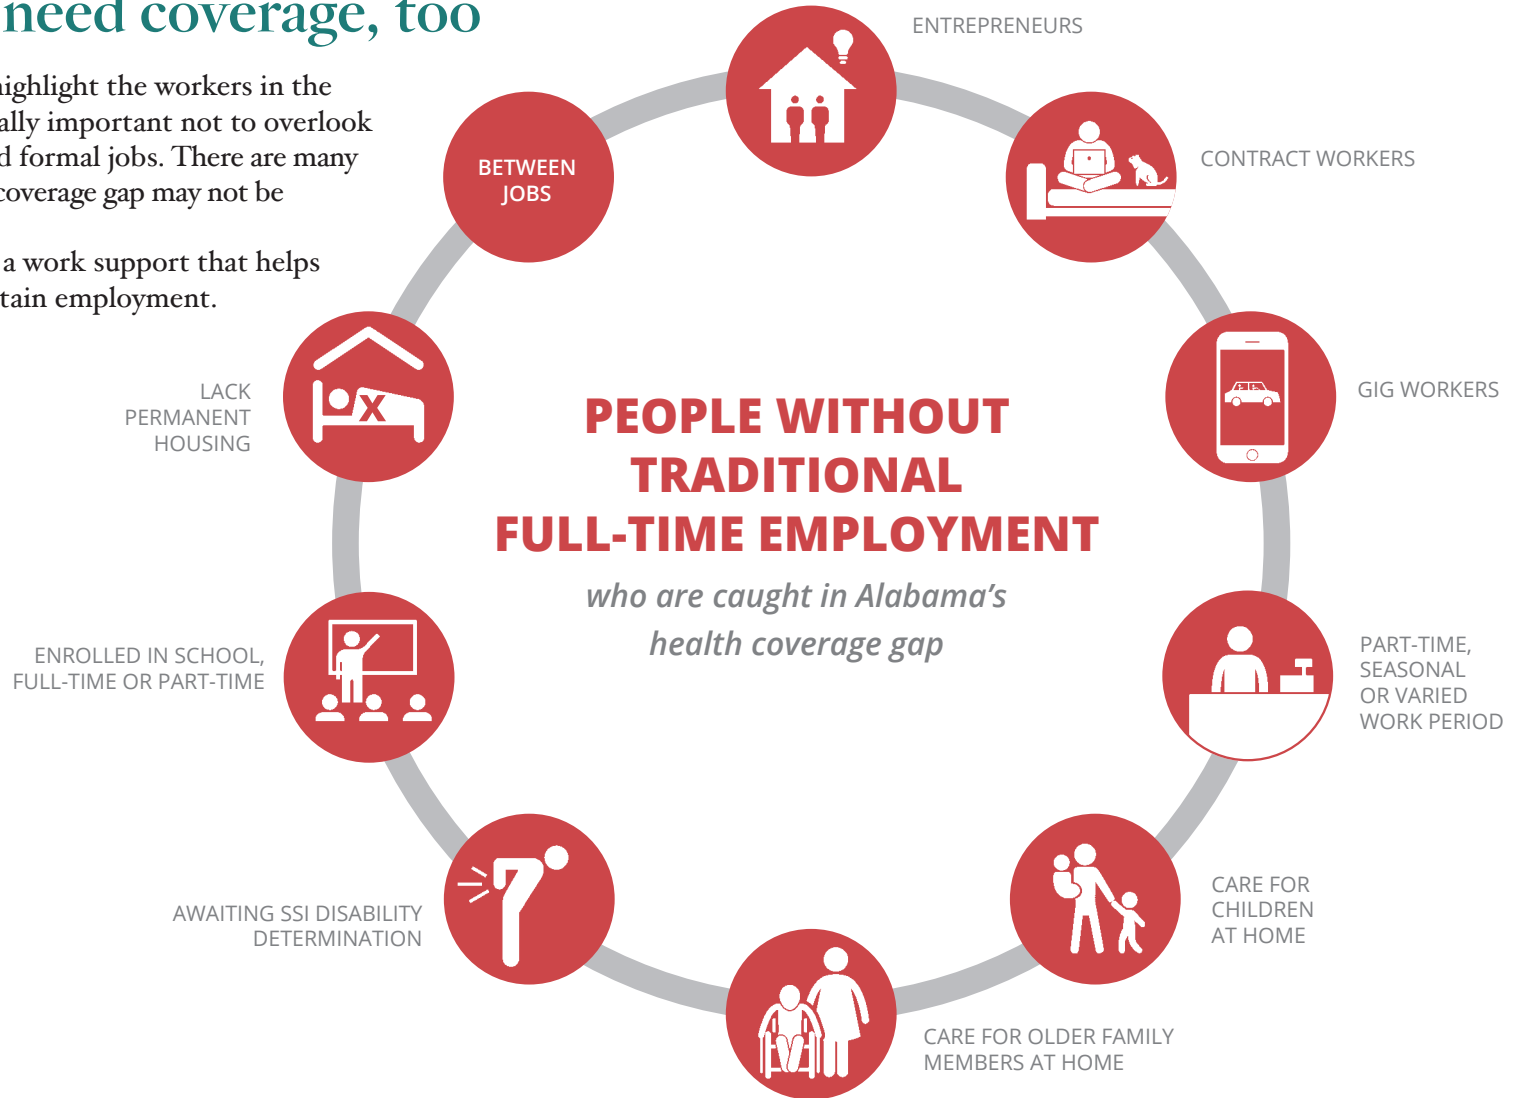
need coverage, too

highlight the workers in the ally important not to overlook d formal jobs. There are many coverage gap may not be

a work support that helps tain employment.

BETWEEN JOBS

ENTREPRENEURS

CONTRACT WORKERS

GIG WORKERS

LACK PERMANENT HOUSING

PEOPLE WITHOUT TRADITIONAL FULL-TIME EMPLOYMENT

who are caught in Alabama's health coverage gap

ENROLLED IN SCHOOL, FULL-TIME OR PART-TIME

PART-TIME, SEASONAL OR VARIED WORK PERIOD

AWAITING SSI DISABILITY DETERMINATION

CARE FOR CHILDREN AT HOME

CARE FOR OLDER FAMILY MEMBERS AT HOME